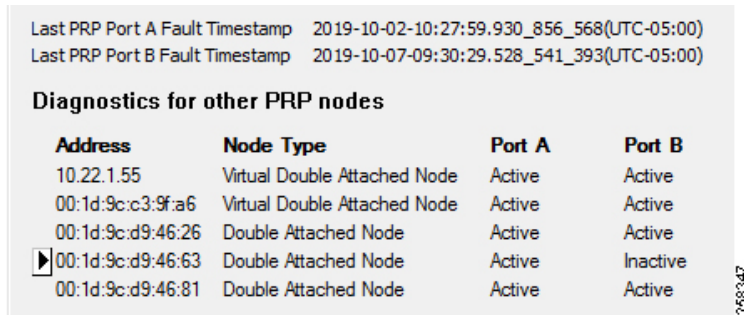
Last PRP Port A Fault Timestamp 2019-10-02-10:27:59.930_856_568(UTC-05:00)
Last PRP Port B Fault Timestamp 2019-10-07-09:30:29.528_541_393(UTC-05:00)

Diagnostics for other PRP nodes

| Address | Node Type | Port A | Port B |
|---|---|---|---|
| 10.22.1.55 | Virtual Double Attached Node | Active | Active |
| 00:1d:9c:c3:9f:a6 | Virtual Double Attached Node | Active | Active |
| 00:1d:9c:d9:46:26 | Double Attached Node | Active | Active |
| 00:1d:9c:d9:46:63 | Double Attached Node | Active | Inactive |
| 00:1d:9c:d9:46:81 | Double Attached Node | Active | Active |

258347